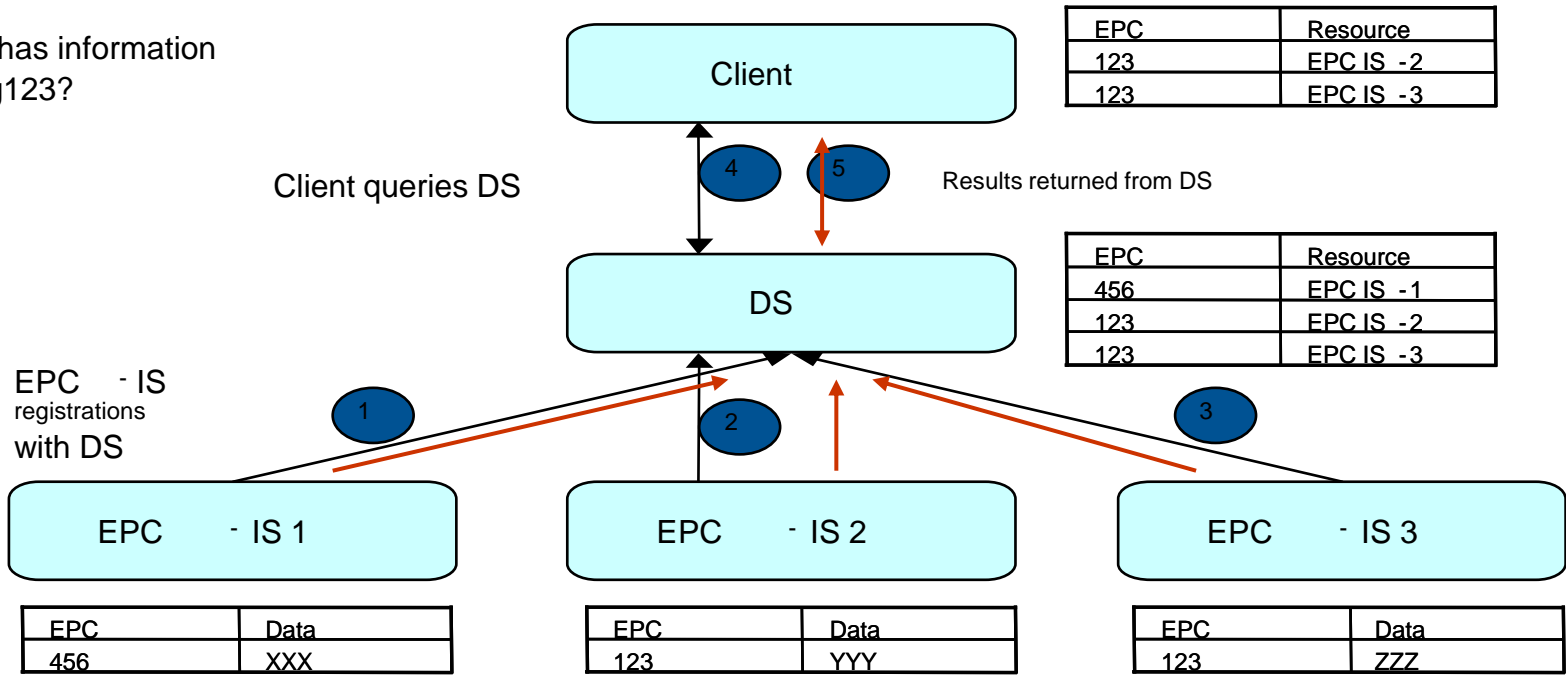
has information
g123?

Client

| EPC | Resource |
|---|---|
| 123 | EPC IS -2 |
| 123 | EPC IS -3 |

4

5

Client queries DS

Results returned from DS

DS

| EPC | Resource |
|---|---|
| 456 | EPC IS -1 |
| 123 | EPC IS -2 |
| 123 | EPC IS -3 |

EPC - IS registrations with DS

1

2

3

EPC - IS 1

EPC - IS 2

EPC - IS 3

| EPC | Data |
|---|---|
| 456 | XXX |

| EPC | Data |
|---|---|
| 123 | YYY |

| EPC | Data |
|---|---|
| 123 | ZZZ |